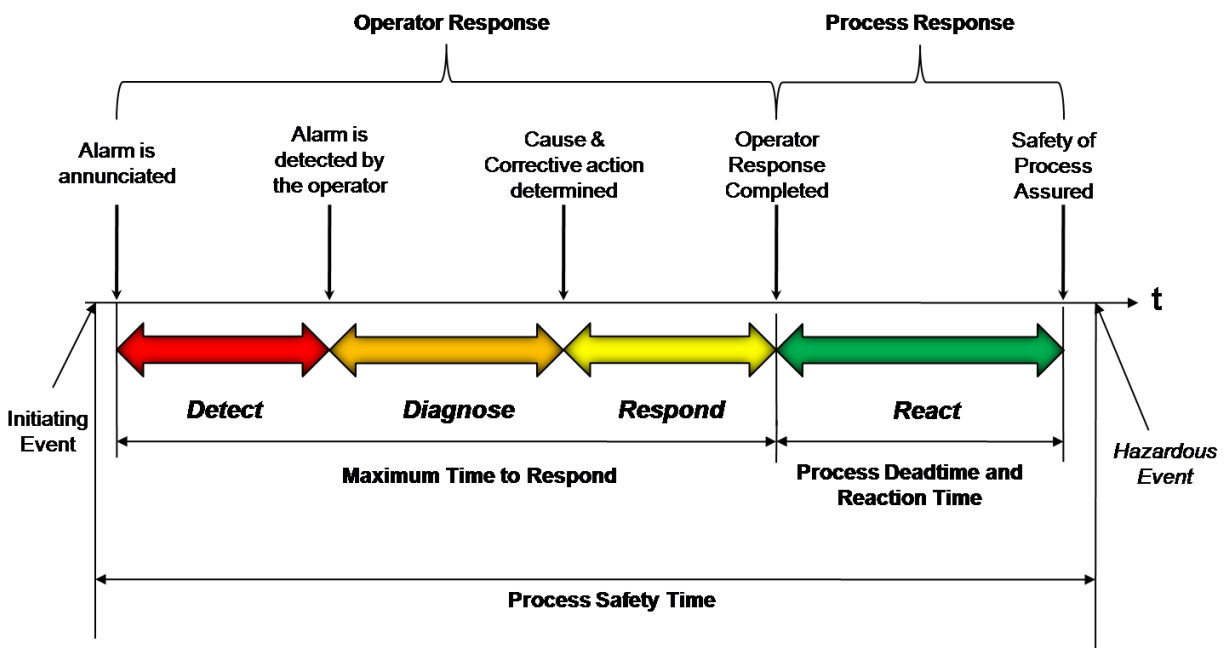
Operator Response

Process Response

Alarm is annunciated

Alarm is detected by the operator

Cause & Corrective action determined

Operator Response Completed

Safety of Process Assured

t

Initiating Event

Detect

Diagnose

Respond

React

Hazardous Event

Maximum Time to Respond

Process Deadtime and Reaction Time

Process Safety Time